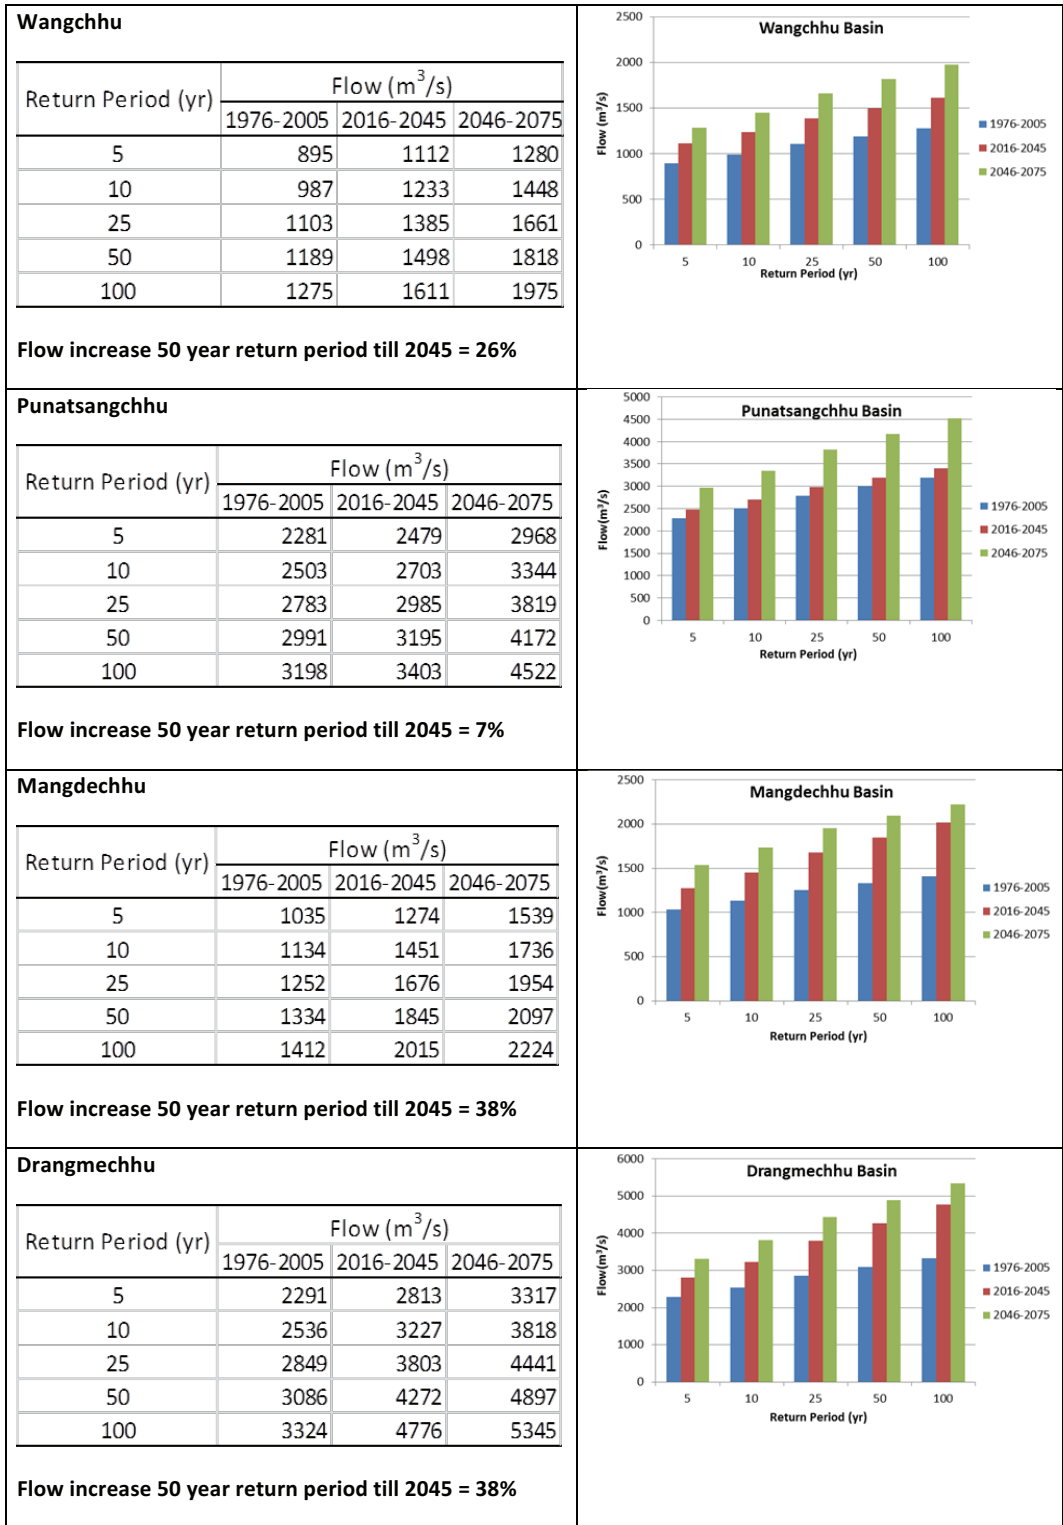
Wangchhu

| Return Period (yr) | Flow ($m^3/s$) | | |
|---|---|---|---|
| | 1976-2005 | 2016-2045 | 2046-2075 |
| 5 | 895 | 1112 | 1280 |
| 10 | 987 | 1233 | 1448 |
| 25 | 1103 | 1385 | 1661 |
| 50 | 1189 | 1498 | 1818 |
| 100 | 1275 | 1611 | 1975 |

Flow increase 50 year return period till 2045 = 26%

Wangchhu Basin
2500
2000
1500
1000
500
0
Flow ($m^3/s$)
5 10 25 50 100
Return Period (yr)
1976-2005
2016-2045
2046-2075

Punatsangchhu

| Return Period (yr) | Flow ($m^3/s$) | | |
|---|---|---|---|
| | 1976-2005 | 2016-2045 | 2046-2075 |
| 5 | 2281 | 2479 | 2968 |
| 10 | 2503 | 2703 | 3344 |
| 25 | 2783 | 2985 | 3819 |
| 50 | 2991 | 3195 | 4172 |
| 100 | 3198 | 3403 | 4522 |

Flow increase 50 year return period till 2045 = 7%

Punatsangchhu Basin
5000
4500
4000
3500
3000
2500
2000
1500
1000
500
0
Flow($m^3/s$)
5 10 25 50 100
Return Period (yr)
1976-2005
2016-2045
2046-2075

Mangdechhu

| Return Period (yr) | Flow ($m^3/s$) | | |
|---|---|---|---|
| | 1976-2005 | 2016-2045 | 2046-2075 |
| 5 | 1035 | 1274 | 1539 |
| 10 | 1134 | 1451 | 1736 |
| 25 | 1252 | 1676 | 1954 |
| 50 | 1334 | 1845 | 2097 |
| 100 | 1412 | 2015 | 2224 |

Flow increase 50 year return period till 2045 = 38%

Mangdechhu Basin
2500
2000
1500
1000
500
0
Flow($m^3/s$)
5 10 25 50 100
Return Period (yr)
1976-2005
2016-2045
2046-2075

Drangmechhu

| Return Period (yr) | Flow ($m^3/s$) | | |
|---|---|---|---|
| | 1976-2005 | 2016-2045 | 2046-2075 |
| 5 | 2291 | 2813 | 3317 |
| 10 | 2536 | 3227 | 3818 |
| 25 | 2849 | 3803 | 4441 |
| 50 | 3086 | 4272 | 4897 |
| 100 | 3324 | 4776 | 5345 |

Flow increase 50 year return period till 2045 = 38%

Drangmechhu Basin
6000
5000
4000
3000
2000
1000
0
Flow($m^3/s$)
5 10 25 50 100
Return Period (yr)
1976-2005
2016-2045
2046-2075